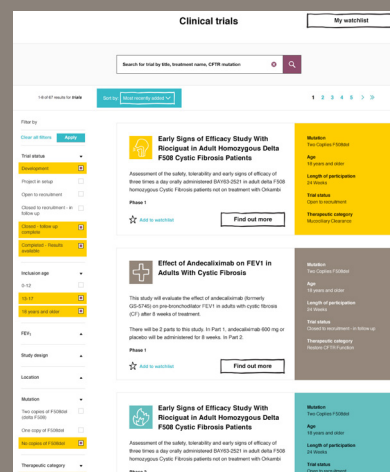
Clinical trials

My watchlist

Search for trial by title, treatment name, CFTR mutation

1 - 8 of 47 results for **trials**

Sort by: Most recently added

1 2 3 4 5 > »

Filter by

Clear all filters Apply

Trial status

Development

Project in setup

Open to recruitment

Closed to recruitment - in follow up

Closed - follow up complete

Completed - Results available

Inclusion age

0-12

12-17

18 years and older

FEV₁

Study design

Location

Mutation

Two copies of F508del

One copy of F508del

No copies of F508del

Therapeutic category

Early Signs of Efficacy Study With Riociguat in Adult Homozygous Delta F508 Cystic Fibrosis Patients

Assessment of the safety, tolerability and early signs of efficacy of three times a day orally administered BAY63-2521 in adult delta F508 homozygous Cystic Fibrosis patients not on treatment with Orkambi

Phase 1

Add to watchlist

Find out more

Mutation
Two Copies F508del

Age
18 years and older

Length of participation
24 Weeks

Trial status
Open to recruitment

Therapeutic category
Mucociliary Clearance

Effect of Andecaliximab on FEV1 in Adults With Cystic Fibrosis

This study will evaluate the effect of andecaliximab (formerly GS-5745) on pre-bronchodilator FEV1 in adults with cystic fibrosis (CF) after 8 weeks of treatment.

There will be 2 parts to this study. In Part 1, andecaliximab 600 mg or placebo will be administered for 8 weeks. In Part 2.

Phase 1

Add to watchlist

Find out more

Mutation
Two Copies F508del

Age
18 years and older

Length of participation
24 Weeks

Trial status
Closed to recruitment - in follow up

Therapeutic category
Restore CFTR Function

Early Signs of Efficacy Study With Riociguat in Adult Homozygous Delta F508 Cystic Fibrosis Patients

Assessment of the safety, tolerability and early signs of efficacy of three times a day orally administered BAY63-2521 in adult delta F508 homozygous Cystic Fibrosis patients not on treatment with Orkambi

Mutation
Two Copies F508del

Age
18 years and older

Length of participation
24 Weeks

Trial status
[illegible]